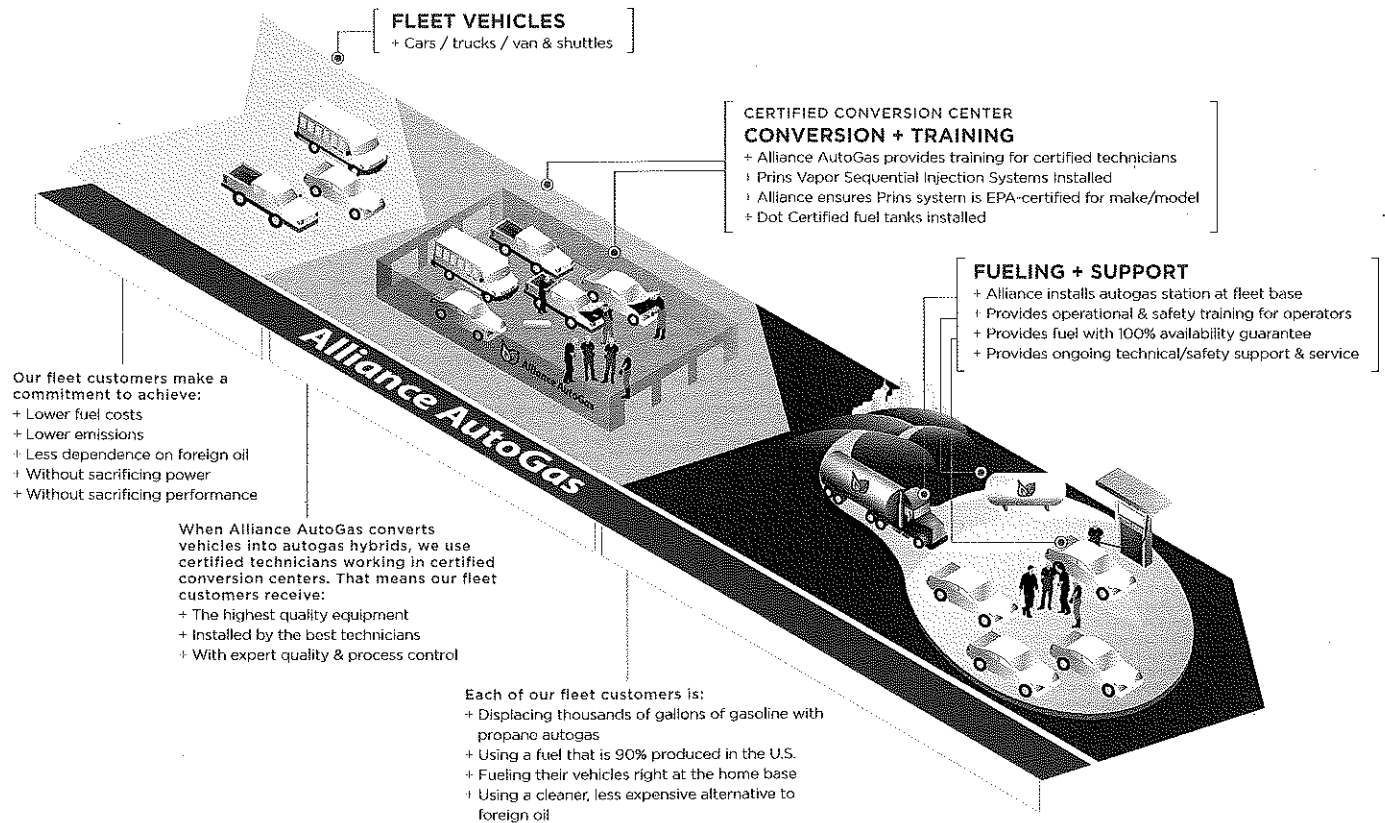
FLEET VEHICLES
+ Cars / trucks / van & shuttles

CERTIFIED CONVERSION CENTER
CONVERSION + TRAINING
+ Alliance AutoGas provides training for certified technicians
+ Prins Vapor Sequential Injection Systems Installed
+ Alliance ensures Prins system is EPA-certified for make/model
+ Dot Certified fuel tanks installed

FUELING + SUPPORT
+ Alliance installs autogas station at fleet base
+ Provides operational & safety training for operators
+ Provides fuel with 100% availability guarantee
+ Provides ongoing technical/safety support & service

Alliance AutoGas

Alliance AutoGas

Our fleet customers make a commitment to achieve:
+ Lower fuel costs
+ Lower emissions
+ Less dependence on foreign oil
+ Without sacrificing power
+ Without sacrificing performance

When Alliance AutoGas converts vehicles into autogas hybrids, we use certified technicians working in certified conversion centers. That means our fleet customers receive:
+ The highest quality equipment
+ Installed by the best technicians
+ With expert quality & process control

Each of our fleet customers is:
+ Displacing thousands of gallons of gasoline with propane autogas
+ Using a fuel that is 90% produced in the U.S.
+ Fueling their vehicles right at the home base
+ Using a cleaner, less expensive alternative to foreign oil